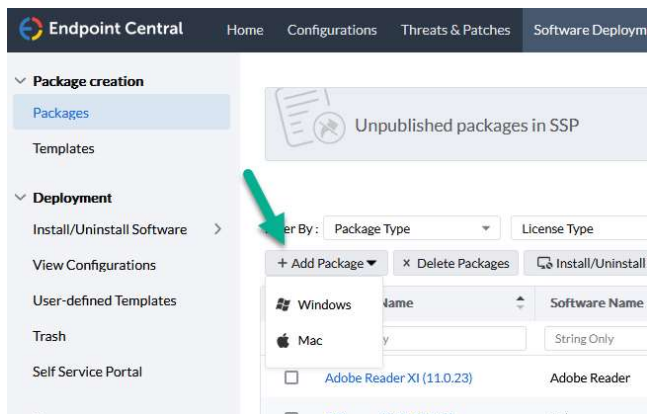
Endpoint Central Home Configurations Threats & Patches Software Deploym

Package creation
Packages
Templates

Deployment
Install/Uninstall Software
View Configurations
User-defined Templates
Trash
Self Service Portal

Unpublished packages in SSP

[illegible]er By : Package Type License Type

+ Add Package × Delete Packages Install/Uninstall

Windows
Mac

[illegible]Name Software Name
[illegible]y String Only

Adobe Reader XI (11.0.23) Adobe Reader